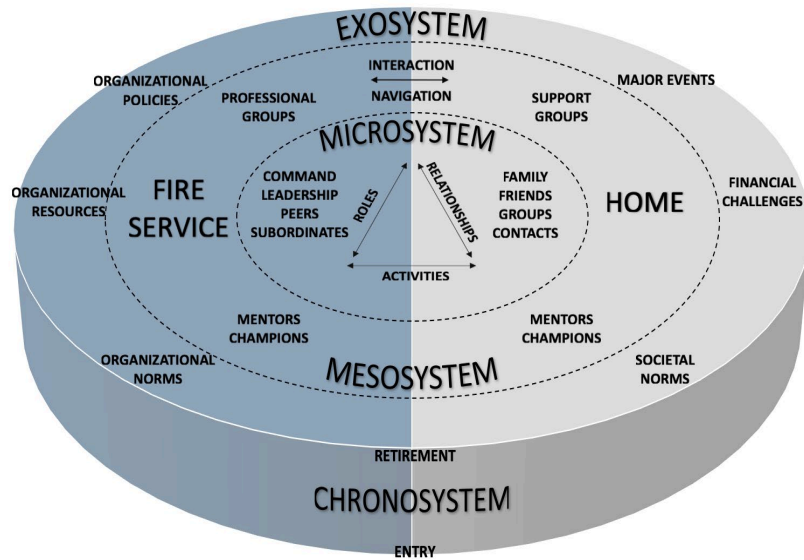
EXOSYSTEM

INTERACTION

NAVIGATION

ORGANIZATIONAL POLICIES

PROFESSIONAL GROUPS

SUPPORT GROUPS

MAJOR EVENTS

MICROSYSTEM

ORGANIZATIONAL RESOURCES

FIRE SERVICE

COMMAND
LEADERSHIP
PEERS
SUBORDINATES

ROLES

RELATIONSHIPS

ACTIVITIES

FAMILY
FRIENDS
GROUPS
CONTACTS

HOME

FINANCIAL CHALLENGES

MENTORS CHAMPIONS

MENTORS CHAMPIONS

ORGANIZATIONAL NORMS

MESOSYSTEM

SOCIETAL NORMS

RETIREMENT

CHRONOSYSTEM

ENTRY